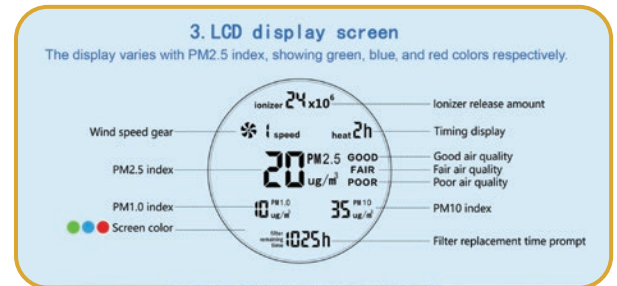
3. LCD display screen

The display varies with PM2.5 index, showing green, blue, and red colors respectively.

ionizer $24\times10^6$

Ionizer release amount

Wind speed gear

1 speed

heat 2h

Timing display

PM2.5 index

20 PM2.5 ug/m³

GOOD

FAIR

POOR

Good air quality

Fair air quality

Poor air quality

PM1.0 index

10 PM1.0 ug/m³

35 PM10 ug/m³

PM10 index

Screen color

filter remaining time 1025h

Filter replacement time prompt